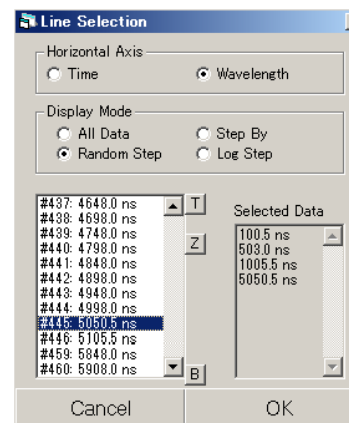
Line Selection

Horizontal Axis
Time
Wavelength

Display Mode
All Data
Step By
Random Step
Log Step

#437: 4648.0 ns
#438: 4698.0 ns
#439: 4748.0 ns
#440: 4798.0 ns
#441: 4848.0 ns
#442: 4898.0 ns
#443: 4948.0 ns
#444: 4998.0 ns
#445: 5050.5 ns
#446: 5105.5 ns
#459: 5848.0 ns
#460: 5908.0 ns

T
Z
B

Selected Data
100.5 ns
503.0 ns
1005.5 ns
5050.5 ns

Cancel
OK